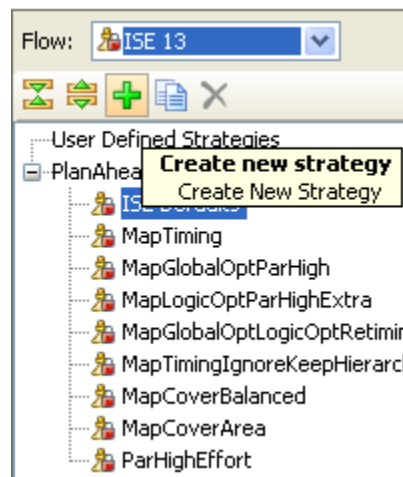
Flow: ISE 13

User Defined Strategies
PlanAhea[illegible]
Create new strategy
Create New Strategy
ISE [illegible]
MapTiming
MapGlobalOptParHigh
MapLogicOptParHighExtra
MapGlobalOptLogicOptRetimi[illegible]
MapTimingIgnoreKeepHierarc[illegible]
MapCoverBalanced
MapCoverArea
ParHighEffort